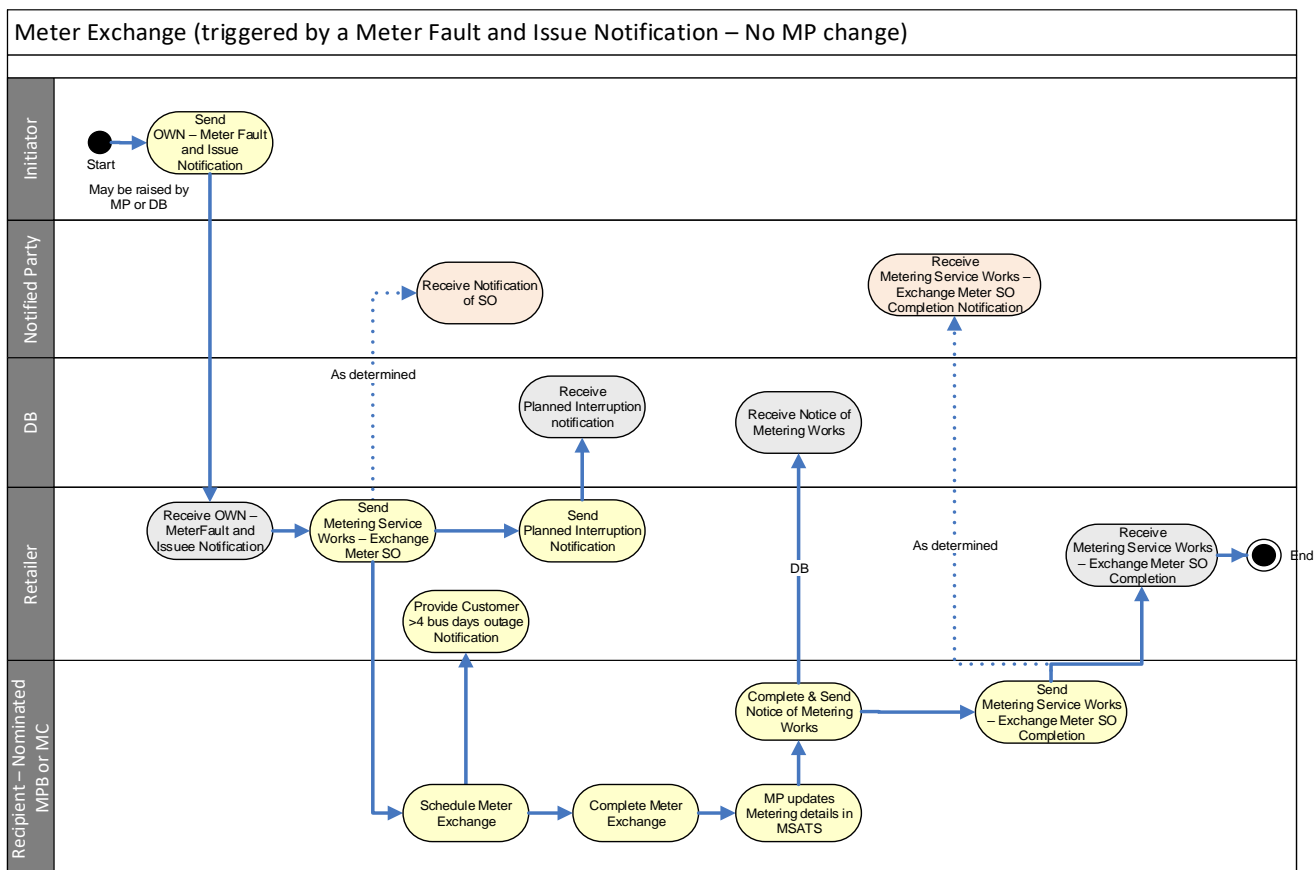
Meter Exchange (triggered by a Meter Fault and Issue Notification – No MP change)

Initiator

Start

Send OWN – Meter Fault and Issue Notification

May be raised by MP or DB

Notified Party

Receive Notification of SO

Receive Metering Service Works – Exchange Meter SO Completion Notification

DB

As determined

Receive Planned Interruption notification

Receive Notice of Metering Works

Retailer

Receive OWN – MeterFault and Issuee Notification

Send Metering Service Works – Exchange Meter SO

Send Planned Interruption Notification

DB

As determined

Receive Metering Service Works – Exchange Meter SO Completion

End

Provide Customer >4 bus days outage Notification

Recipient – Nominated MPB or MC

Complete & Send Notice of Metering Works

Send Metering Service Works – Exchange Meter SO Completion

Schedule Meter Exchange

Complete Meter Exchange

MP updates Metering details in MSATS